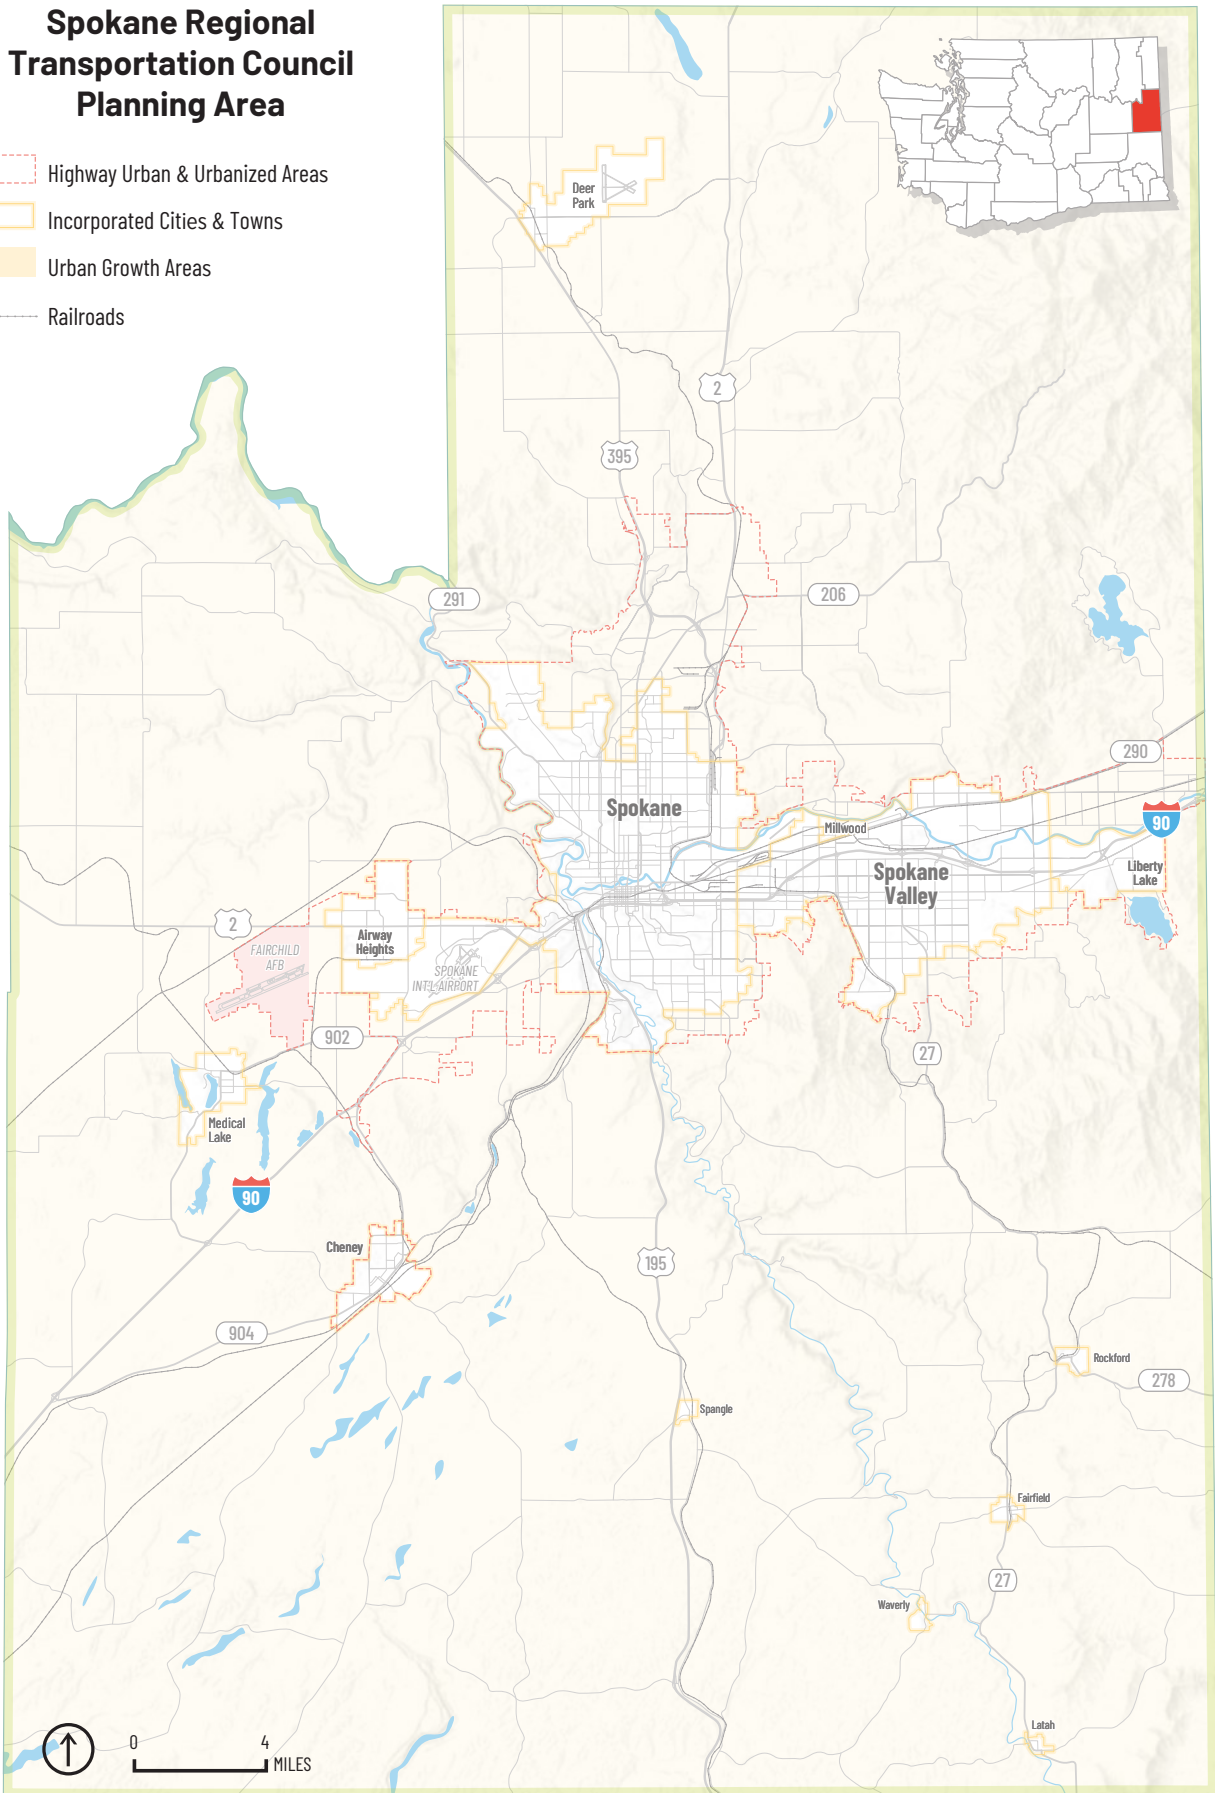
Spokane Regional Transportation Council Planning Area

Highway Urban & Urbanized Areas
Incorporated Cities & Towns
Urban Growth Areas
Railroads

Deer Park
2
395
291
206
290
Spokane
Millwood
90
Spokane Valley
Liberty Lake
2
FAIRCHILD AFB
Airway Heights
SPOKANE INT'L AIRPORT
902
27
Medical Lake
90
Cheney
195
904
Rockford
278
Spangle
Fairfield
27
Waverly
Latah
0
4
MILES